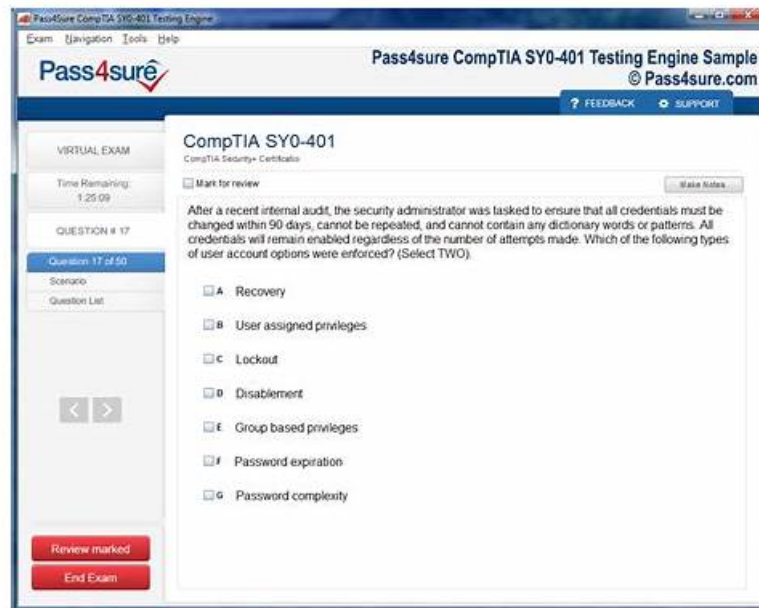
Pass4sure CompTIA SY0-401 Testing Engine

Exam Navigation Tools Help

Pass4sure

Pass4sure CompTIA SY0-401 Testing Engine Sample
© Pass4sure.com

? FEEDBACK SUPPORT

VIRTUAL EXAM

Time Remaining: 1:25:09

QUESTION # 17

Question 17 of 50

Scenario

Question List

Review marked

End Exam

CompTIA SY0-401
CompTIA Security+ Certification

Mark for review

Make Notes

After a recent internal audit, the security administrator was tasked to ensure that all credentials must be changed within 90 days, cannot be repeated, and cannot contain any dictionary words or patterns. All credentials will remain enabled regardless of the number of attempts made. Which of the following types of user account options were enforced? (Select TWO).

A Recovery

B User assigned privileges

C Lockout

D Disablement

E Group based privileges

F Password expiration

G Password complexity